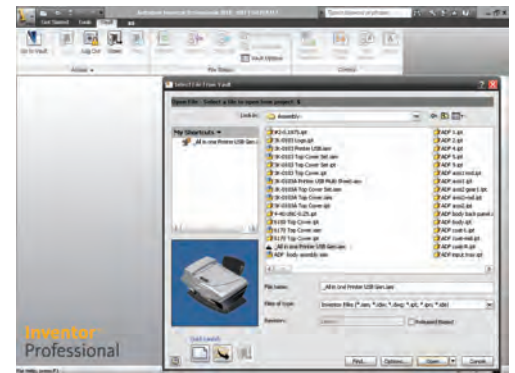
Autodesk Inventor Professional 2010

Get Started Tools Vault

Go to Vault

Add Files

Vault Options

Select File From Vault

Open File - Select a file to open from project: A

Look in: Assembly

My Shortcuts

All in one Printer USB Gen...

Printer USB.iam

Top Cover Set.iam

Top Cover.ipt

ADF 1.ipt

ADF 2.ipt

ADF 3.ipt

ADF 4.ipt

ADF 5.ipt

ADF body.ipt

ADF cover.ipt

All in one Printer USB Gen.iam

ADF body assembly.iam

File name: All in one Printer USB Gen.iam

Files of type: Inventor Files (*.iam; *.dwg; *.ipt; *.ipn; *.idw)

Revision:

Released Branch

Find... Options... Open Cancel

Inventor Professional

For Help, press F1